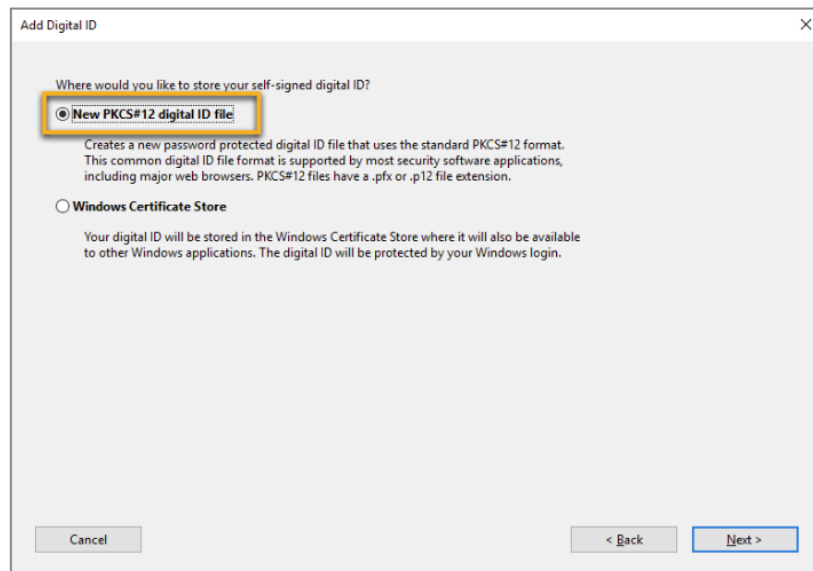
Add Digital ID

×

Where would you like to store your self-signed digital ID?

New PKCS#12 digital ID file

Creates a new password protected digital ID file that uses the standard PKCS#12 format. This common digital ID file format is supported by most security software applications, including major web browsers. PKCS#12 files have a .pfx or .p12 file extension.

Windows Certificate Store

Your digital ID will be stored in the Windows Certificate Store where it will also be available to other Windows applications. The digital ID will be protected by your Windows login.

Cancel

< Back

Next >